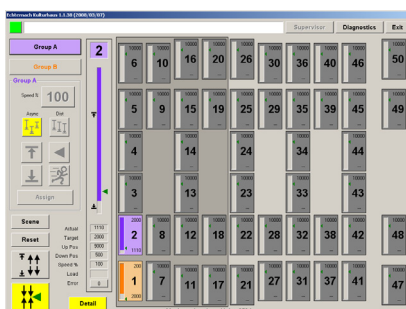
Echternach Kulturhaus 1.1.58 (2008/03/07)

Supervisor Diagnostics Exit

Group A
Group B
Group A
Speed % 100
Async Dir
Assign
Scene
Reset
Actual
Target
Up Pos
Down Pos
Speed %
Load
Error
Detail

2
1110
2000
9000
500
100
0

10000 6
10000 10
10000 16
10000 20
10000 26
10000 30
10000 36
10000 40
10000 46
10000 50
10000 5
10000 9
10000 15
10000 19
10000 25
10000 29
10000 35
10000 39
10000 45
10000 49
10000 4
10000 14
10000 24
10000 34
10000 44
10000 3
10000 13
10000 23
10000 33
10000 43
2000 2 1110
10000 8
10000 12
10000 18
10000 22
10000 28
10000 32
10000 38
10000 42
10000 48
200 1 2000
10000 7
10000 11
10000 17
10000 21
10000 27
10000 31
10000 37
10000 41
10000 47